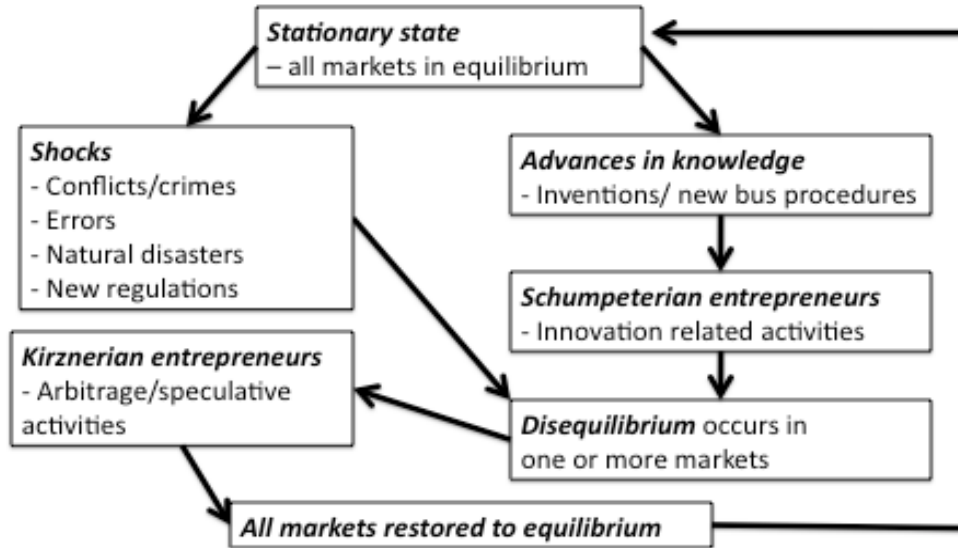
**Stationary state**
– all markets in equilibrium

**Shocks**
- Conflicts/crimes
- Errors
- Natural disasters
- New regulations

**Advances in knowledge**
- Inventions/ new bus procedures

**Schumpeterian entrepreneurs**
- Innovation related activities

**Kirznerian entrepreneurs**
- Arbitrage/speculative activities

**Disequilibrium** occurs in one or more markets

**All markets restored to equilibrium**